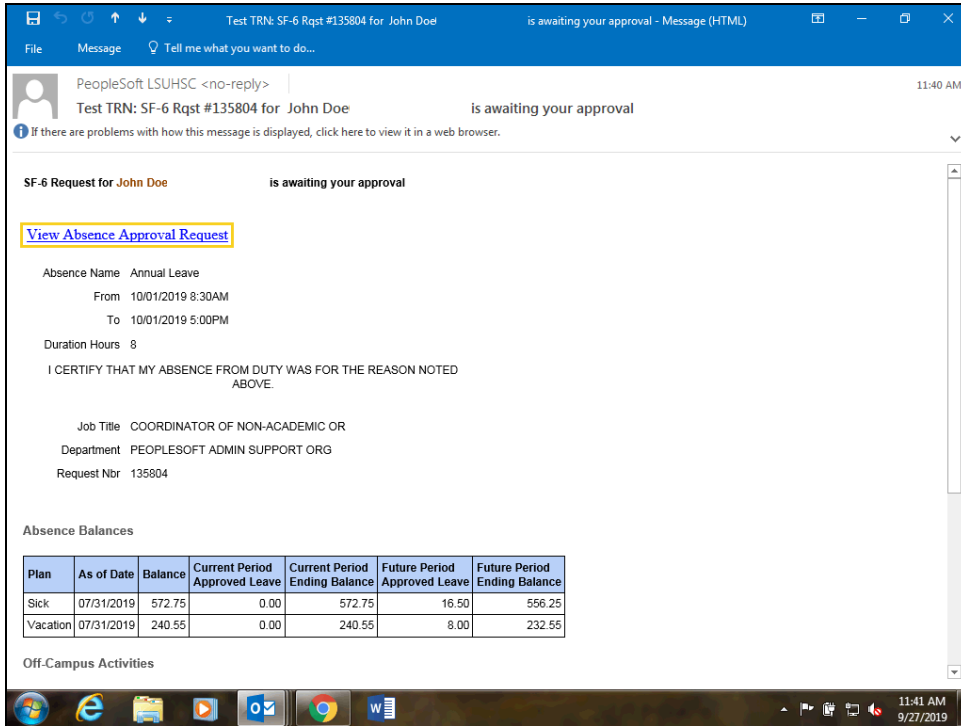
Test TRN: SF-6 Rqst #135804 for John Doe is awaiting your approval - Message (HTML)

File Message Tell me what you want to do...

PeopleSoft LSUHSC <no-reply>

Test TRN: SF-6 Rqst #135804 for John Doe is awaiting your approval

11:40 AM

If there are problems with how this message is displayed, click here to view it in a web browser.

SF-6 Request for John Doe is awaiting your approval

View Absence Approval Request

Absence Name Annual Leave

From 10/01/2019 8:30AM

To 10/01/2019 5:00PM

Duration Hours 8

I CERTIFY THAT MY ABSENCE FROM DUTY WAS FOR THE REASON NOTED ABOVE.

Job Title COORDINATOR OF NON-ACADEMIC OR

Department PEOPLESOFT ADMIN SUPPORT ORG

Request Nbr 135804

Absence Balances

| Plan | As of Date | Balance | Current Period Approved Leave | Current Period Ending Balance | Future Period Approved Leave | Future Period Ending Balance |
|---|---|---|---|---|---|---|
| Sick | 07/31/2019 | 572.75 | 0.00 | 572.75 | 16.50 | 556.25 |
| Vacation | 07/31/2019 | 240.55 | 0.00 | 240.55 | 8.00 | 232.55 |

Off-Campus Activities

11:41 AM
9/27/2019